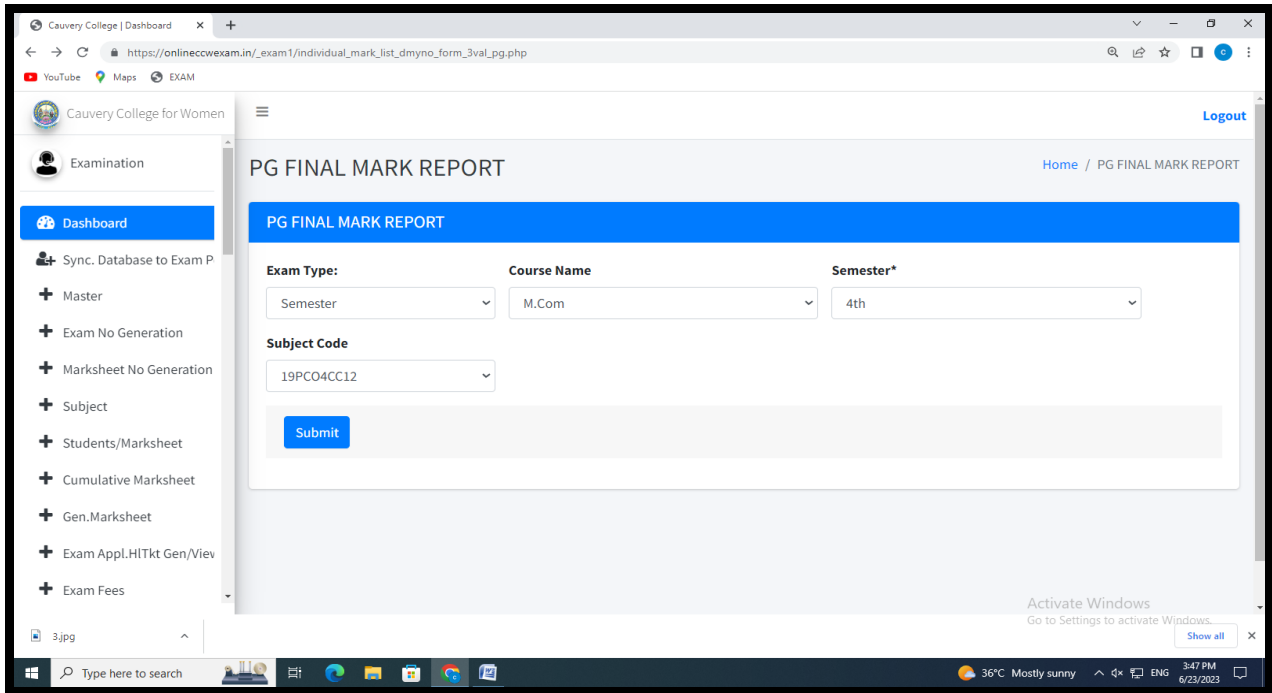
Cauvery College | Dashboard ×  +

https://onlineccwexam.in/_exam1/individual_mark_list_dmyno_form_3val_pg.php

YouTube  Maps  EXAM

Cauvery College for Women

Logout

Examination

PG FINAL MARK REPORT

Home / PG FINAL MARK REPORT

Dashboard

Sync. Database to Exam P

Master

Exam No Generation

Marksheet No Generation

Subject

Students/Marksheet

Cumulative Marksheet

Gen.Marksheet

Exam Appl.HlTkt Gen/Viev

Exam Fees

PG FINAL MARK REPORT

Exam Type:

Semester

Course Name

M.Com

Semester*

4th

Subject Code

19PCO4CC12

Submit

Activate Windows
Go to Settings to activate Windows.

3.jpg

Show all

Type here to search

36°C Mostly sunny  ENG  3:47 PM 6/23/2023